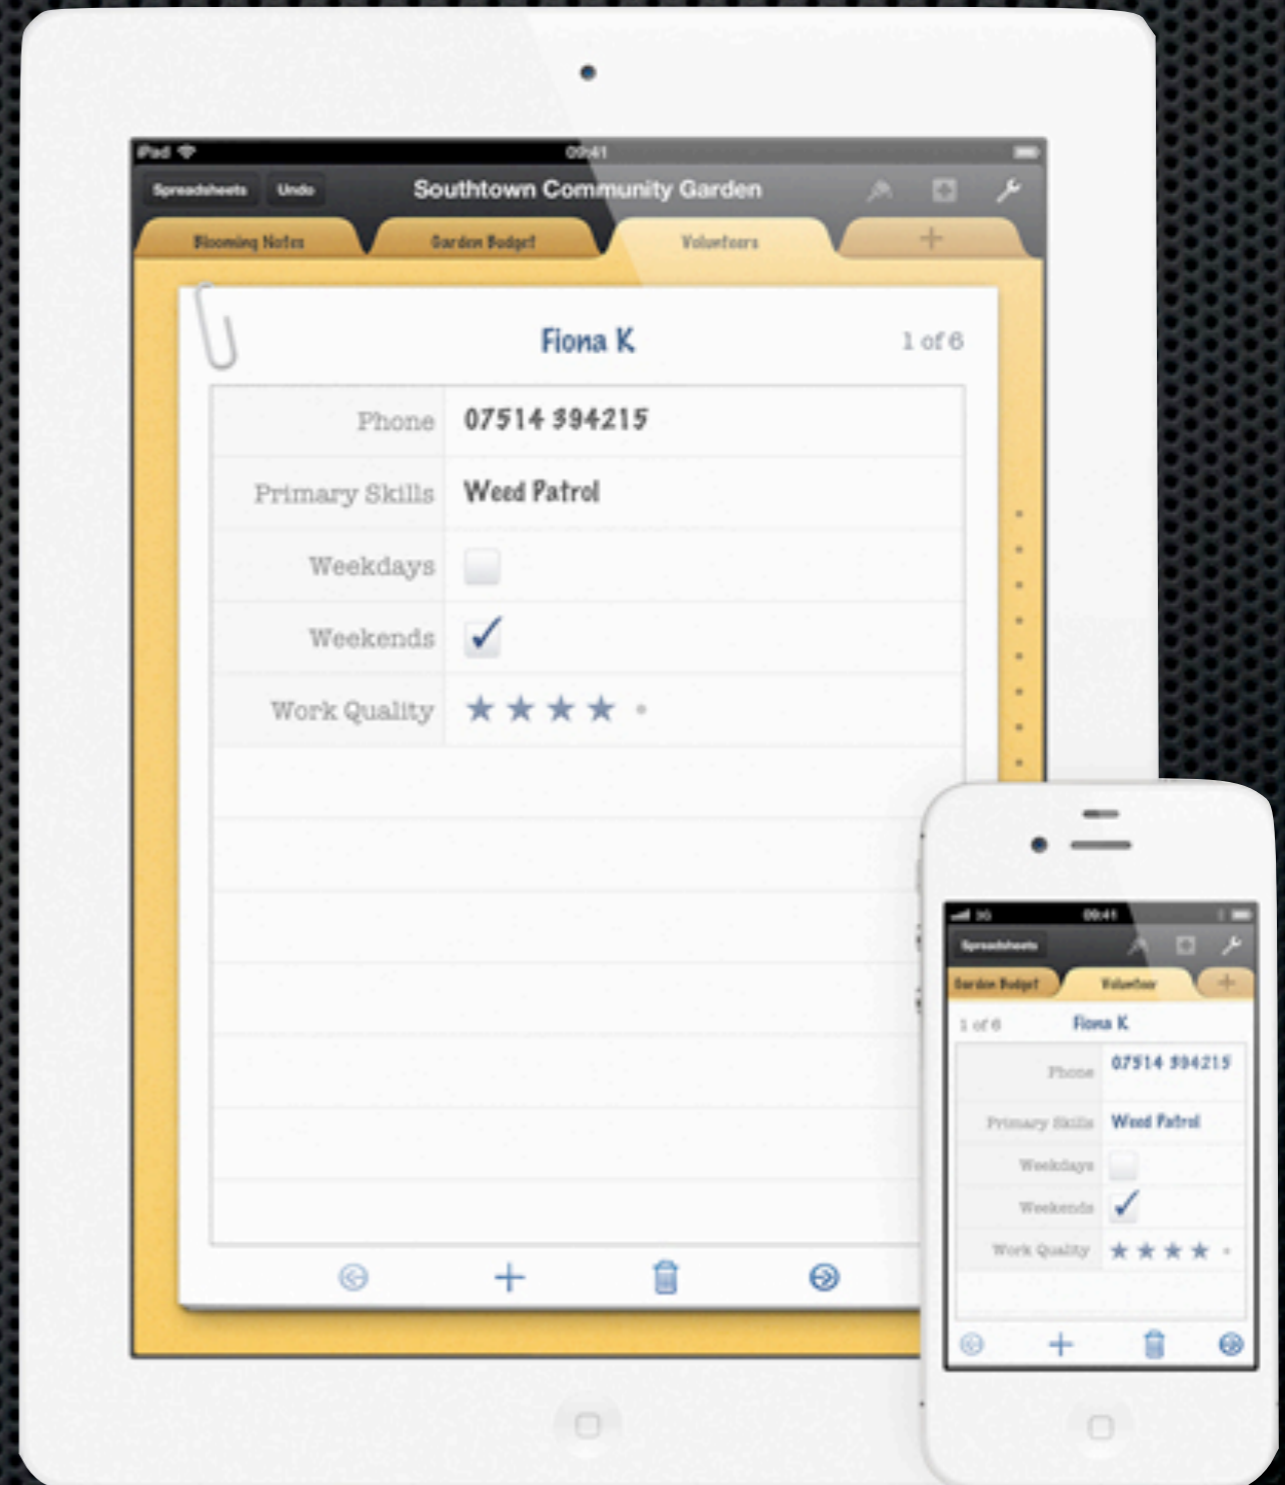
iPad 09:41

Spreadsheets Undo Southtown Community Garden

Blooming Notes Garden Budget Volunteers +

Fiona K 1 of 6

| Phone | 07514 394215 |
|---|---|
| Primary Skills | Weed Patrol |
| Weekdays | |
| Weekends | ✓ |
| Work Quality | ★★★★ |

3G 09:41

Spreadsheets

Garden Budget Volunteer +

1 of 6 Fiona K

| Phone | 07514 394215 |
|---|---|
| Primary Skills | Weed Patrol |
| Weekdays | |
| Weekends | ✓ |
| Work Quality | ★★★★ |